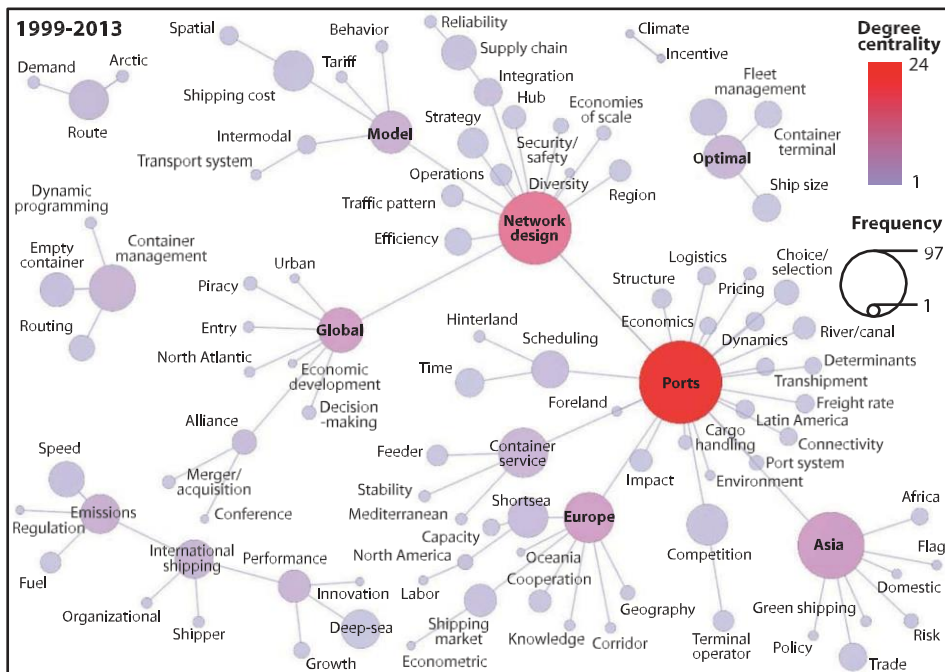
1999-2013

Degree centrality
24
1

Frequency
97
1

Spatial
Behavior
Reliability
Climate
Demand
Arctic
Tariff
Supply chain
Incentive
Shipping cost
Integration
Route
Hub
Economies of scale
Fleet management
Intermodal
Model
Strategy
Security/ safety
Container terminal
Transport system
Optimal
Operations
Diversity
Region
Ship size
Dynamic programming
Traffic pattern
Network design
Efficiency
Empty container
Container management
Logistics
Choice/ selection
Urban
Structure
Pricing
Piracy
Routing
Entry
Global
Hinterland
Economics
Dynamics
River/canal
North Atlantic
Scheduling
Economic development
Determinants
Time
Ports
Transhipment
Decision -making
Foreland
Freight rate
Latin America
Alliance
Cargo handling
Connectivity
Speed
Feeder
Container service
Port system
Merger/ acquisition
Impact
Environment
Stability
Emissions
Conference
Shortsea
Africa
Regulation
Mediterranean
Europe
International shipping
Performance
Capacity
Asia
Flag
North America
Oceania
Competition
Fuel
Cooperation
Domestic
Innovation
Labor
Geography
Green shipping
Organizational
Deep-sea
Shipping market
Risk
Shipper
Knowledge
Corridor
Terminal operator
Policy
Growth
Econometric
Trade